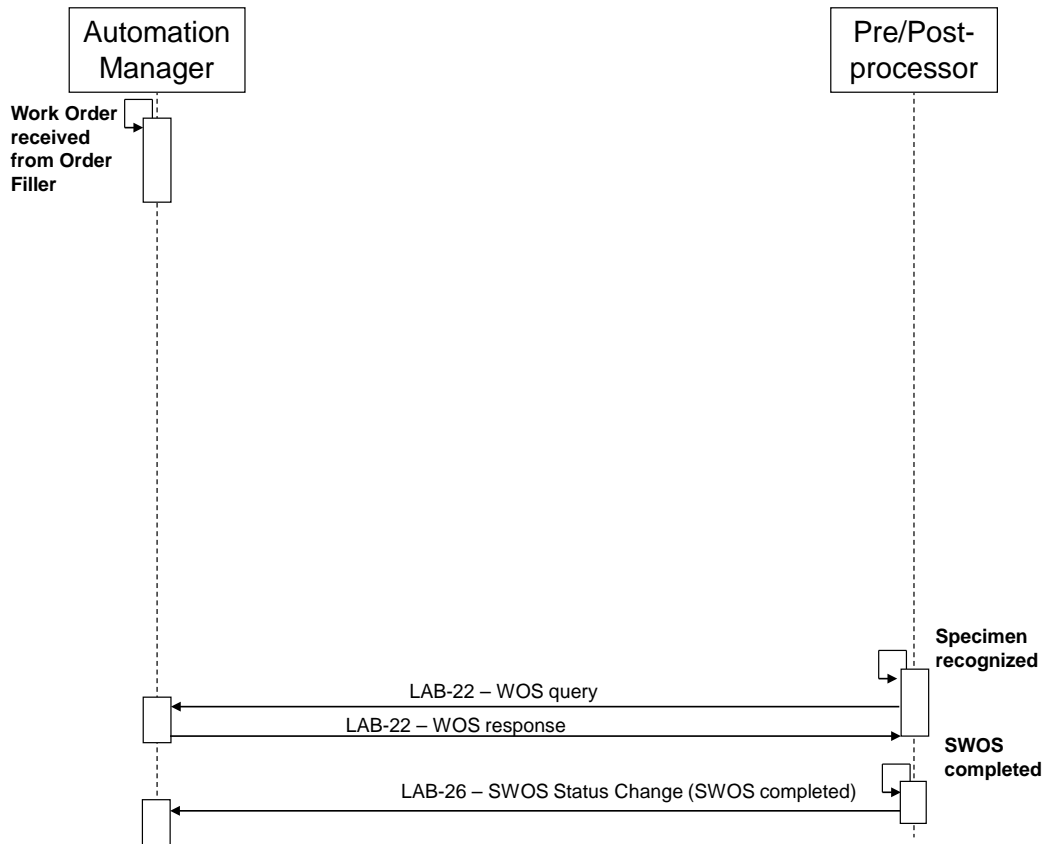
Automation Manager

Pre/Post-processor

Work Order received from Order Filler

Specimen recognized

LAB-22 – WOS query

LAB-22 – WOS response

SWOS completed

LAB-26 – SWOS Status Change (SWOS completed)